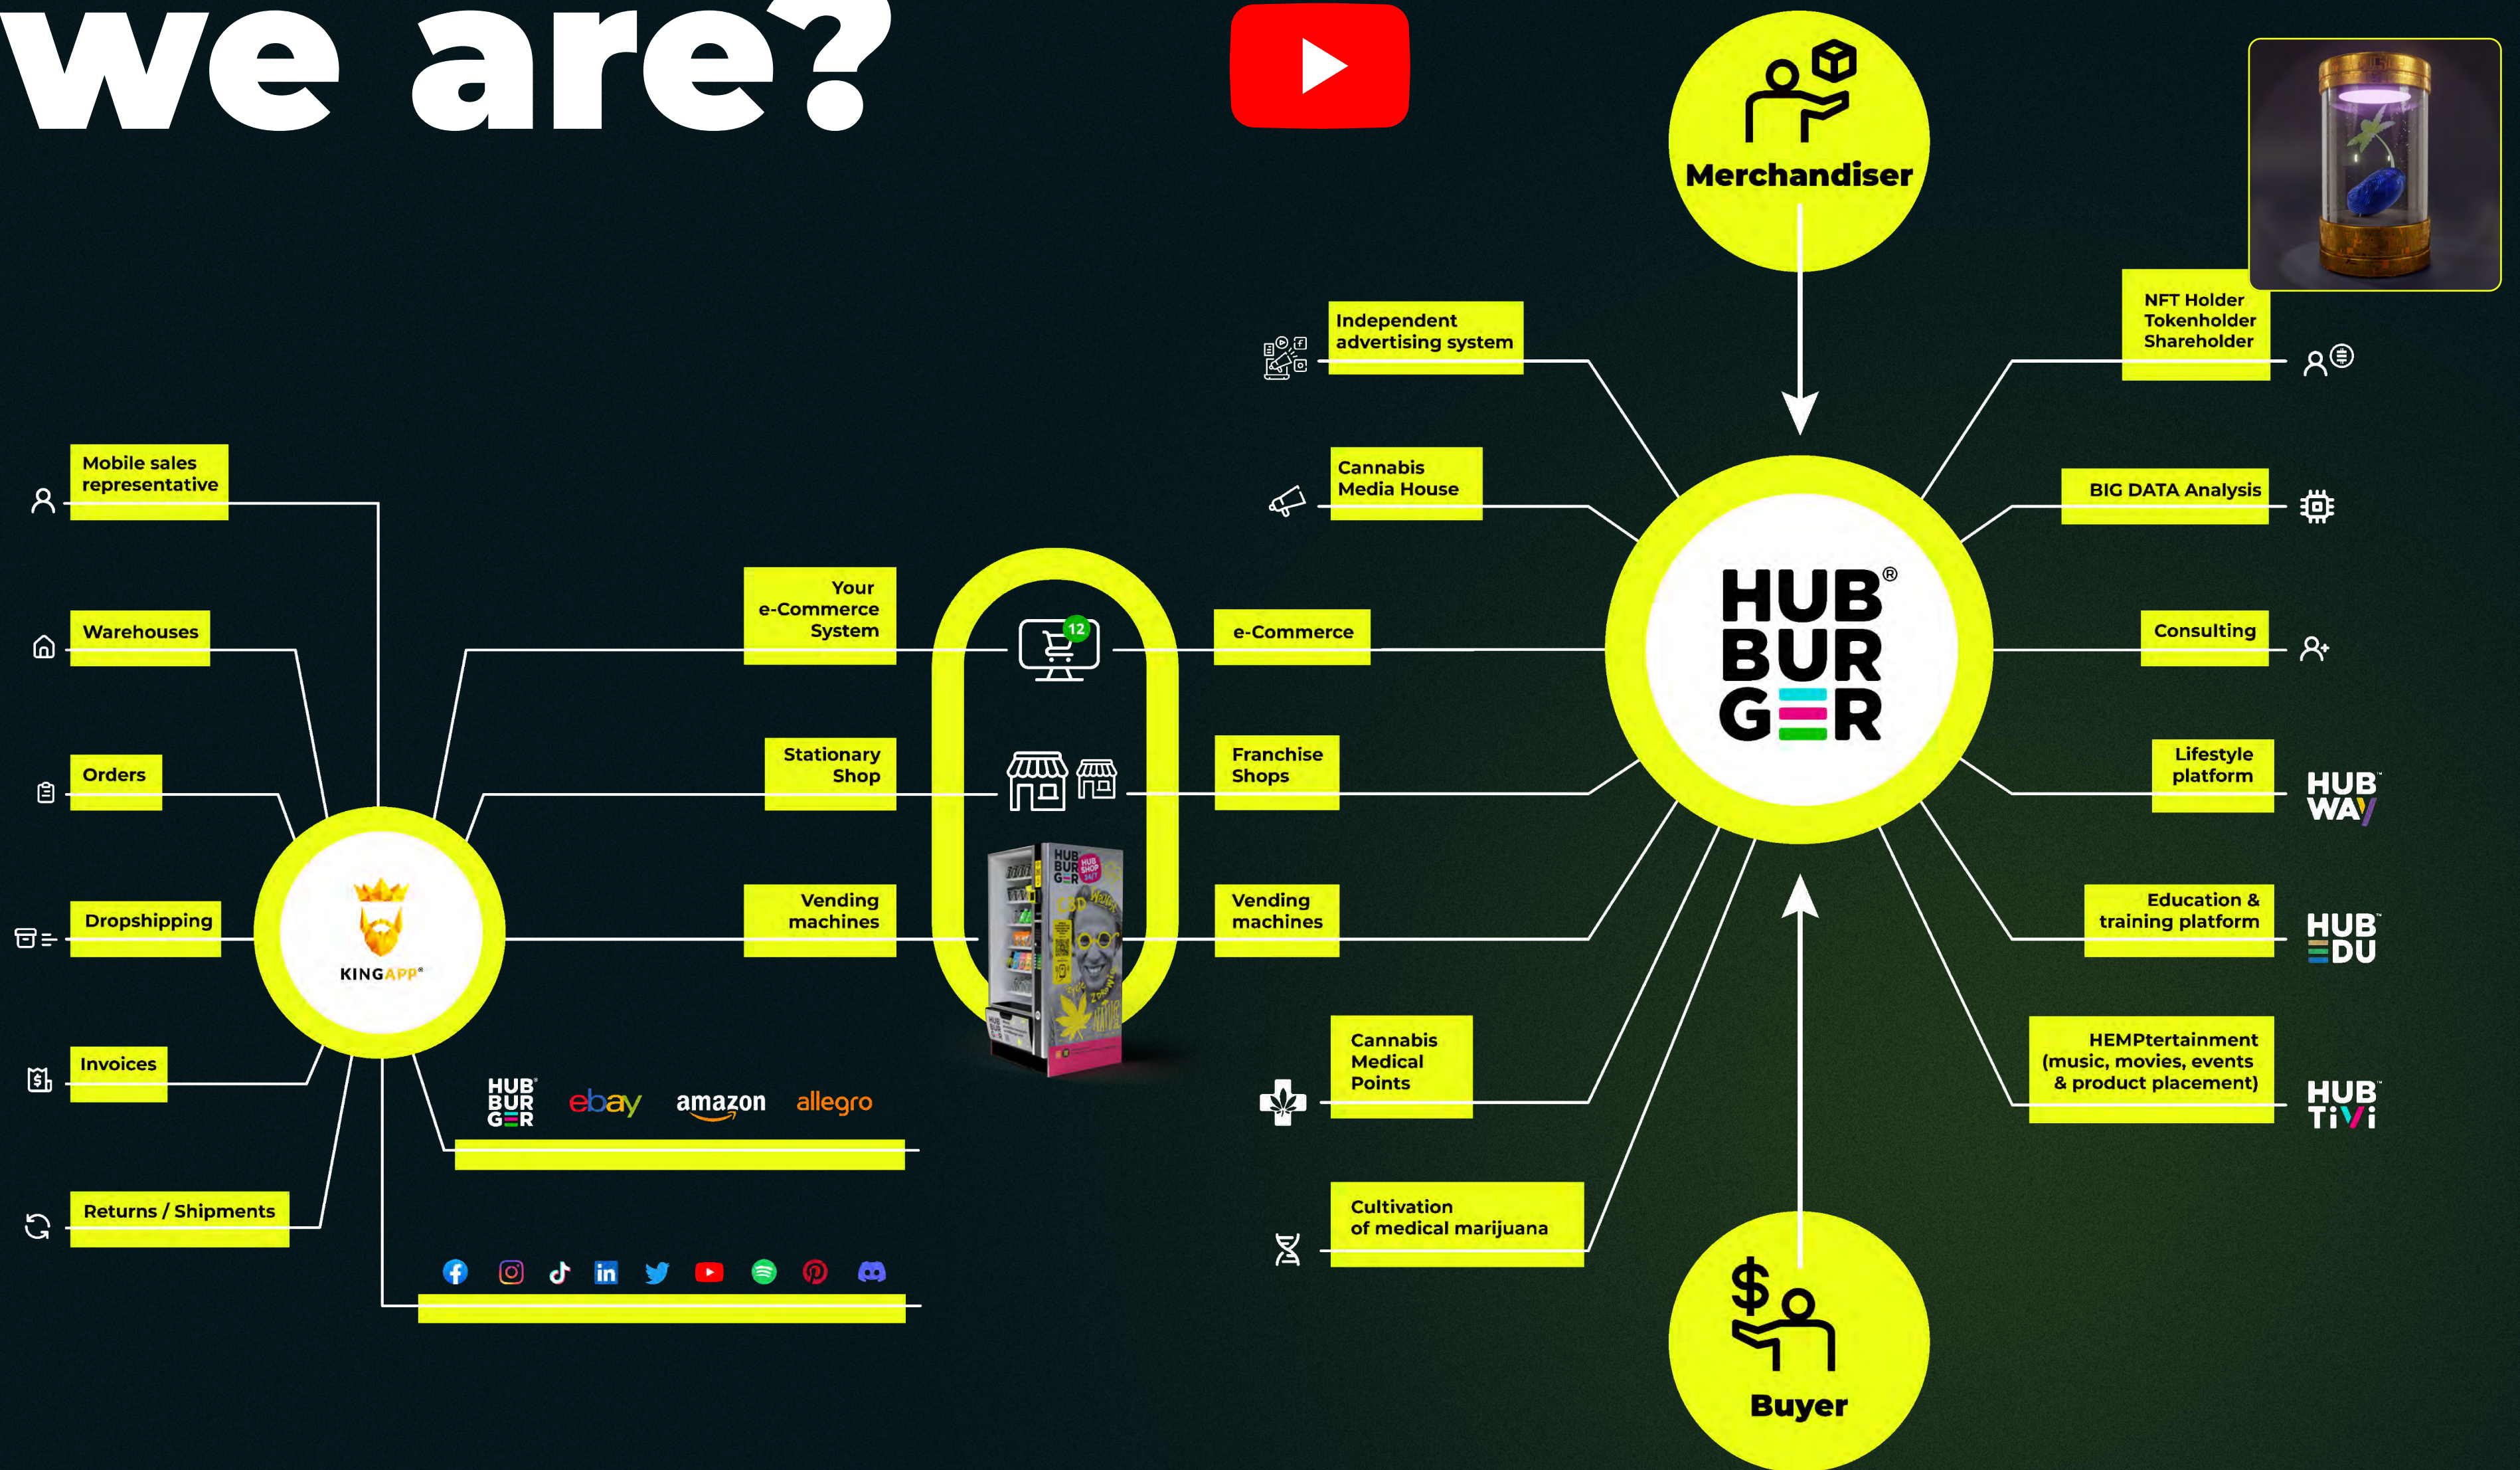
we are?

Merchandiser

NFT Holder
Tokenholder
Shareholder

Independent advertising system

Cannabis Media House

BIG DATA Analysis

Mobile sales representative

Your e-Commerce System

e-Commerce

Consulting

Warehouses

HUB BUR GER®

Stationary Shop

Franchise Shops

Lifestyle platform

HUB WAY

Orders

Vending machines

Vending machines

Education & training platform

HUB EDU

Dropshipping

KINGAPP®

Invoices

Cannabis Medical Points

HEMPtertainment (music, movies, events & product placement)

HUB TiVi

HUB BUR GER ebay amazon allegro

Returns / Shipments

Cultivation of medical marijuana

Buyer